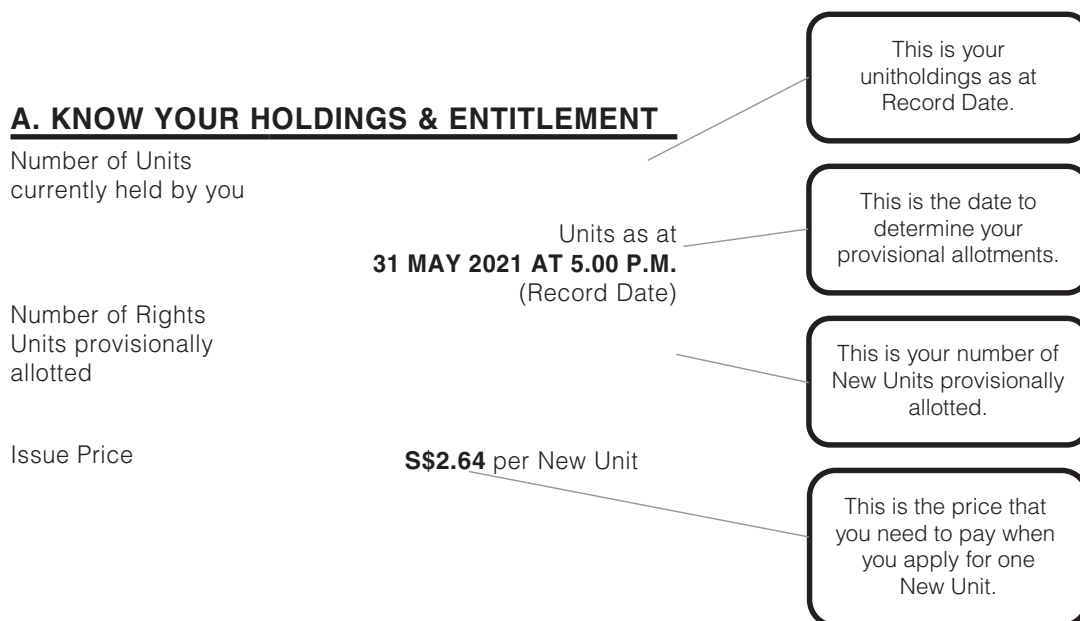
A. KNOW YOUR HOLDINGS & ENTITLEMENT

This is your unitholdings as at Record Date.

Number of Units currently held by you

Units as at
31 MAY 2021 AT 5.00 P.M.
(Record Date)

This is the date to determine your provisional allotments.

Number of Rights Units provisionally allotted

This is your number of New Units provisionally allotted.

Issue Price

S$2.64 per New Unit

This is the price that you need to pay when you apply for one New Unit.